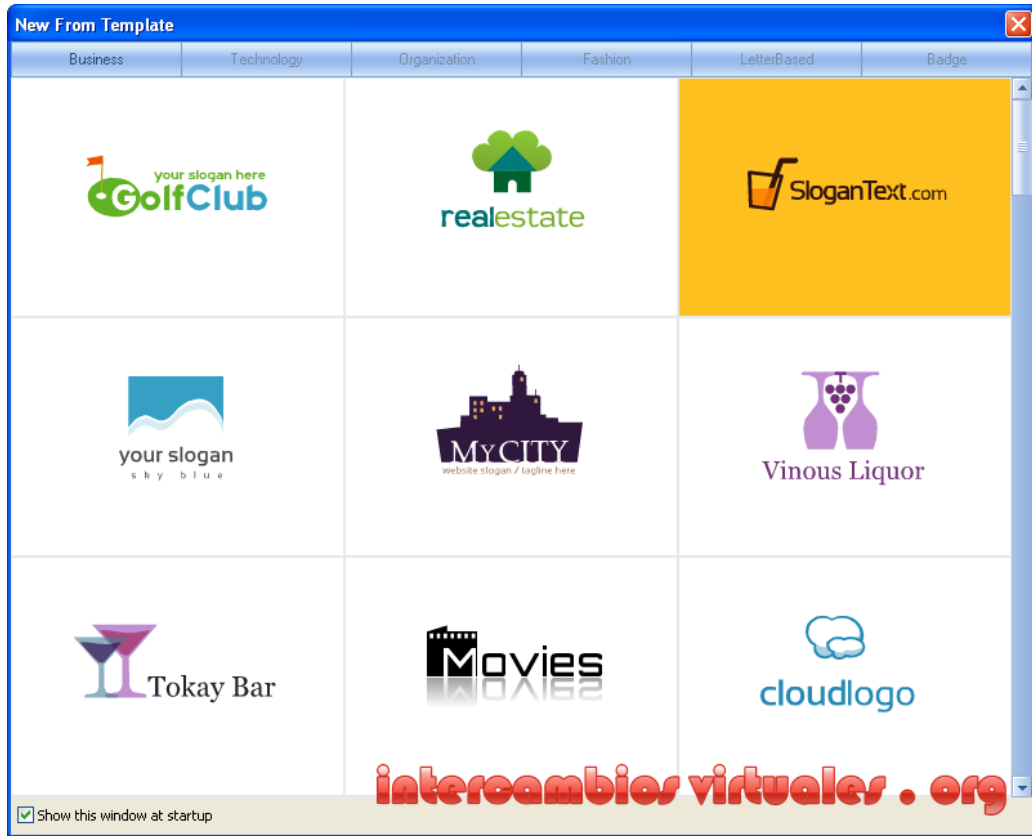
New From Template

Business | Technology | Organization | Fashion | LetterBased | Badge

your slogan here
GolfClub

realestate

SloganText.com

your slogan
sky blue

MyCITY
website slogan / tagline here

Vinous Liquor

Tokay Bar

Movies

cloudlogo

intercambios virtuales . org

Show this window at startup